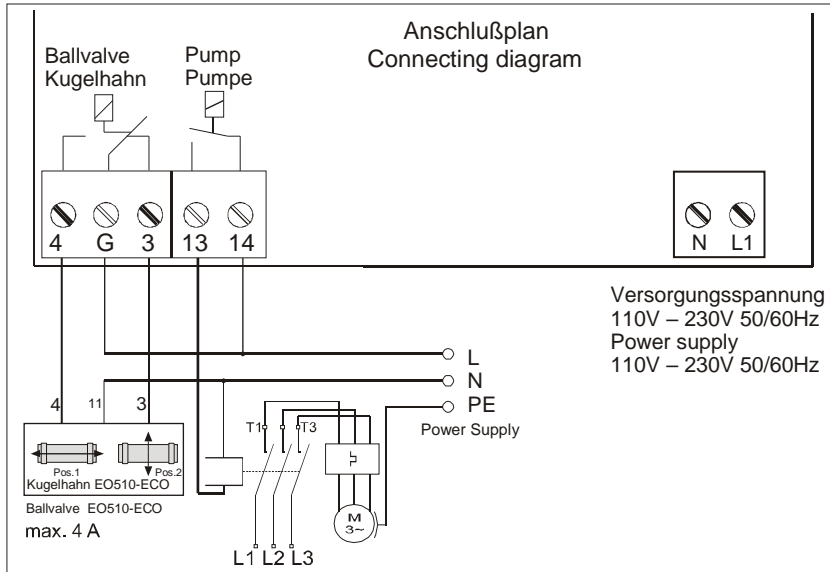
Anschlußplan
Connecting diagram

Ballvalve
Kugelhahn

Pump
Pumpe

4 G 3 13 14

N L1

Versorgungsspannung
110V – 230V 50/60Hz
Power supply
110V – 230V 50/60Hz

L
N
PE
Power Supply

4 11 3

Pos.1
Pos.2
Kugelhahn EO510-ECO

Ballvalve EO510-ECO
max. 4 A

T1 T3

M
3~

L1 L2 L3